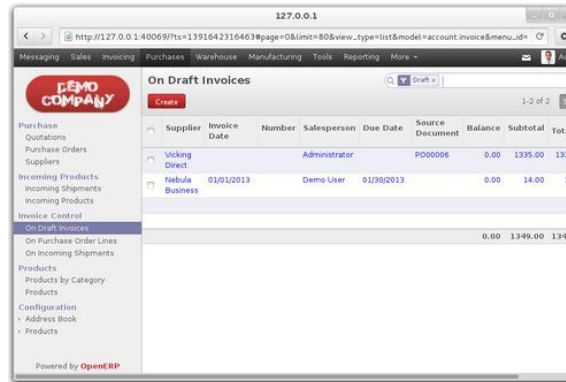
127.0.0.1

http://127.0.0.1:40069/?ts=1391642316463#page=0&limit=80&view_type=list&model=account.invoice&menu_id=

Messaging Sales Invoicing Purchases Warehouse Manufacturing Tools Reporting More

DEMO COMPANY

Purchase
Quotations
Purchase Orders
Suppliers
Incoming Products
Incoming Shipments
Incoming Products
Invoice Control
On Draft Invoices
On Purchase Order Lines
On Incoming Shipments
Products
Products by Category
Products
Configuration
Address Book
Products

Powered by OpenERP

On Draft Invoices

Draft ×

Create

1-2 of 2

| | Supplier | Invoice Date | Number | Salesperson | Due Date | Source Document | Balance | Subtotal | Tot |
|---|---|---|---|---|---|---|---|---|---|
| | Vicking Direct | | | Administrator | | PO00006 | 0.00 | 1335.00 | 13 |
| | Nebula Business | 01/01/2013 | | Demo User | 01/30/2013 | | 0.00 | 14.00 | |
| | | | | | | | 0.00 | 1349.00 | 134 |